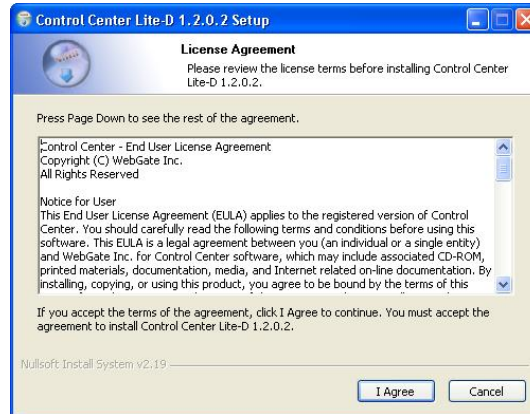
Control Center Lite-D 1.2.0.2 Setup

License Agreement

Please review the license terms before installing Control Center Lite-D 1.2.0.2.

Press Page Down to see the rest of the agreement.

Control Center - End User License Agreement
Copyright (C) WebGate Inc.
All Rights Reserved

Notice for User
This End User License Agreement (EULA) applies to the registered version of Control Center. You should carefully read the following terms and conditions before using this software. This EULA is a legal agreement between you (an individual or a single entity) and WebGate Inc. for Control Center software, which may include associated CD-ROM, printed materials, documentation, media, and Internet related on-line documentation. By installing, copying, or using this product, you agree to be bound by the terms of this

If you accept the terms of the agreement, click I Agree to continue. You must accept the agreement to install Control Center Lite-D 1.2.0.2.

Nullsoft Install System v2.19

I Agree

Cancel